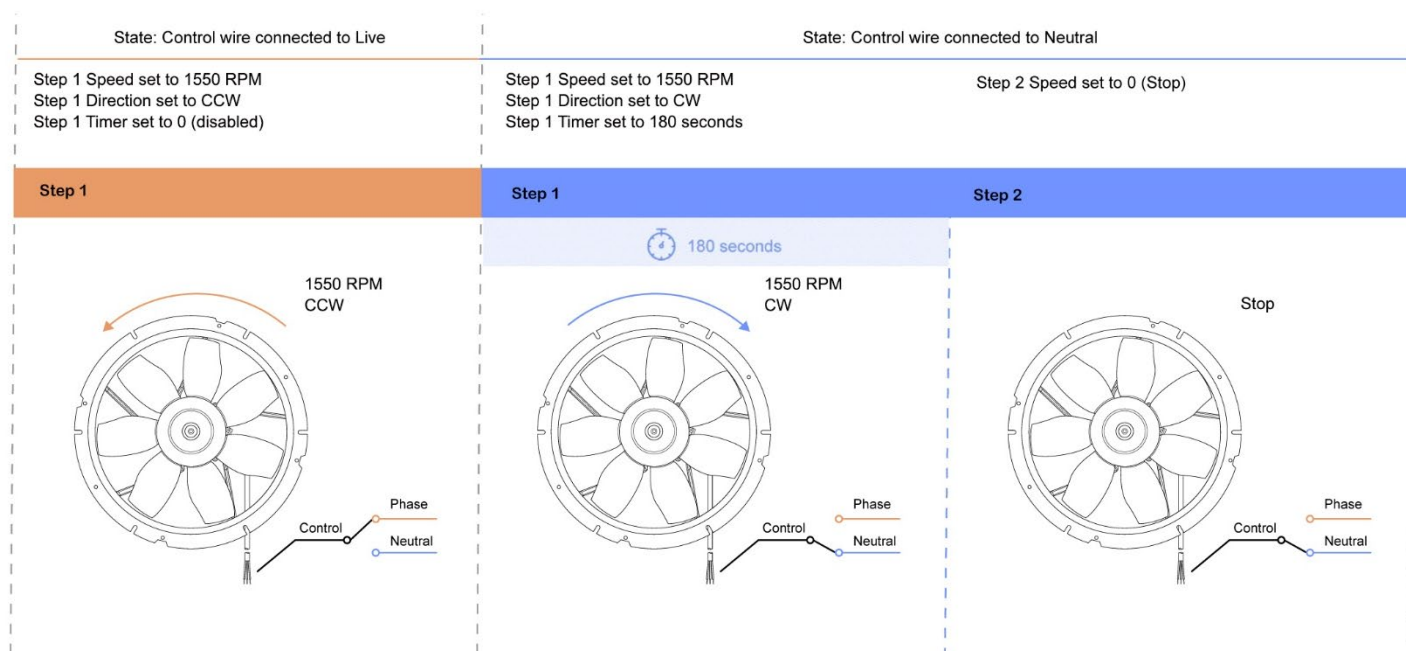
State: Control wire connected to Live

Step 1 Speed set to 1550 RPM
Step 1 Direction set to CCW
Step 1 Timer set to 0 (disabled)

Step 1

1550 RPM
CCW

Phase
Control
Neutral

State: Control wire connected to Neutral

Step 1 Speed set to 1550 RPM
Step 1 Direction set to CW
Step 1 Timer set to 180 seconds

Step 2 Speed set to 0 (Stop)

Step 1

180 seconds

1550 RPM
CW

Phase
Control
Neutral

Step 2

Stop

Phase
Control
Neutral